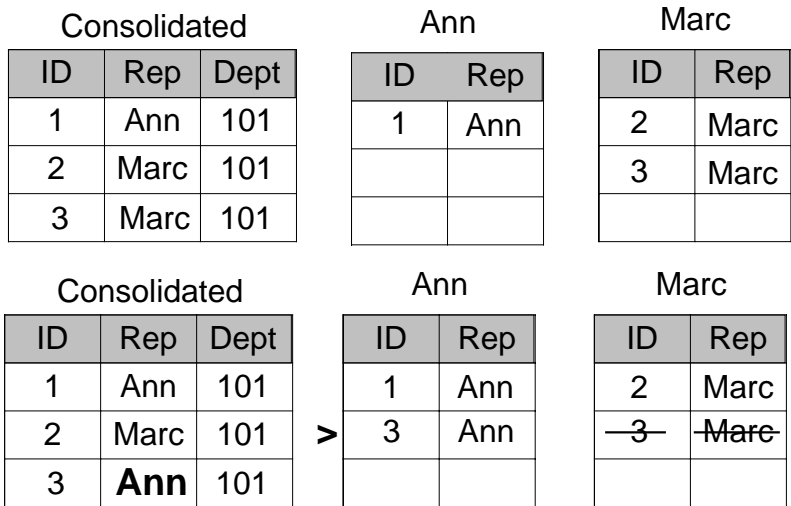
Consolidated

| ID | Rep | Dept |
|---|---|---|
| 1 | Ann | 101 |
| 2 | Marc | 101 |
| 3 | Marc | 101 |

Ann

| ID | Rep |
|---|---|
| 1 | Ann |
| | |
| | |

Marc

| ID | Rep |
|---|---|
| 2 | Marc |
| 3 | Marc |
| | |

Consolidated

| ID | Rep | Dept |
|---|---|---|
| 1 | Ann | 101 |
| 2 | Marc | 101 |
| 3 | **Ann** | 101 |

>

Ann

| ID | Rep |
|---|---|
| 1 | Ann |
| 3 | Ann |
| | |

Marc

| ID | Rep |
|---|---|
| 2 | Marc |
| ~~3~~ | ~~Marc~~ |
| | |